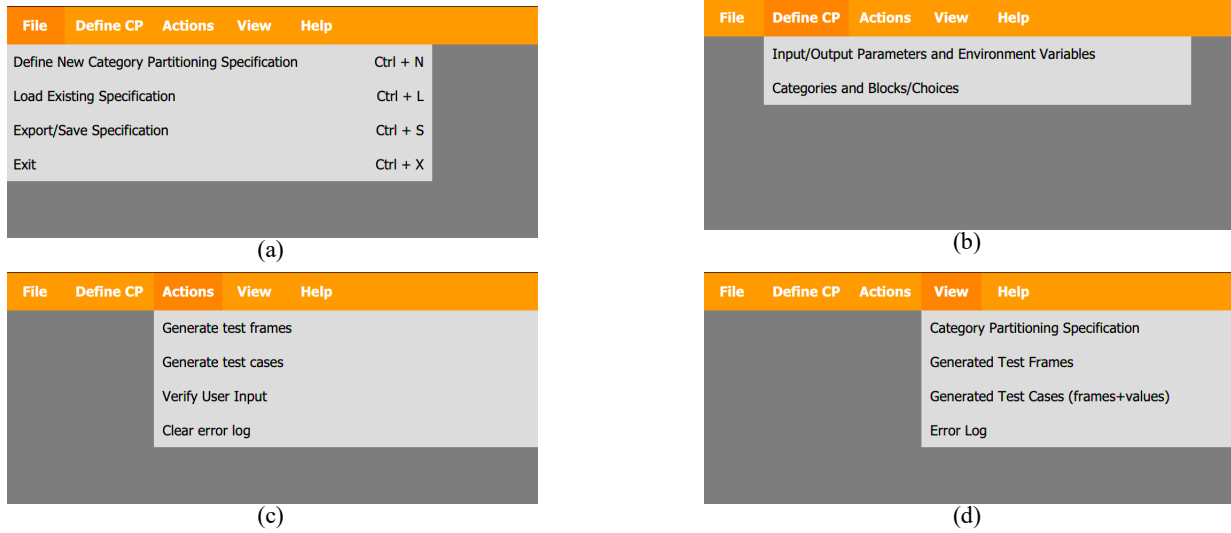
File Define CP Actions View Help

Define New Category Partitioning Specification Ctrl + N

Load Existing Specification Ctrl + L

Export/Save Specification Ctrl + S

Exit Ctrl + X

(a)

File Define CP Actions View Help

Input/Output Parameters and Environment Variables

Categories and Blocks/Choices

(b)

File Define CP Actions View Help

Generate test frames

Generate test cases

Verify User Input

Clear error log

(c)

File Define CP Actions View Help

Category Partitioning Specification

Generated Test Frames

Generated Test Cases (frames+values)

Error Log

(d)